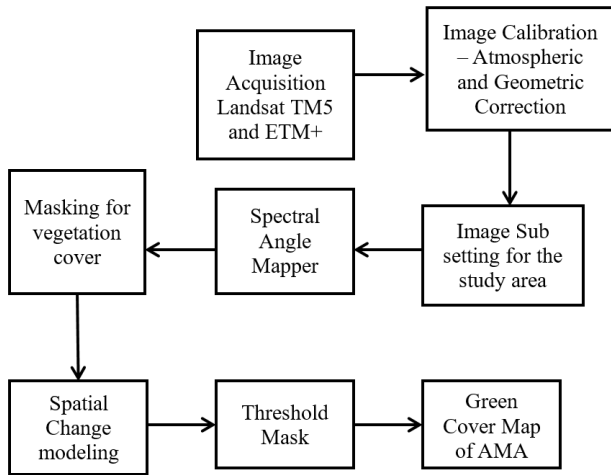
Image Acquisition Landsat TM5 and ETM+

Image Calibration – Atmospheric and Geometric Correction

Image Sub setting for the study area

Spectral Angle Mapper

Masking for vegetation cover

Spatial Change modeling

Threshold Mask

Green Cover Map of AMA